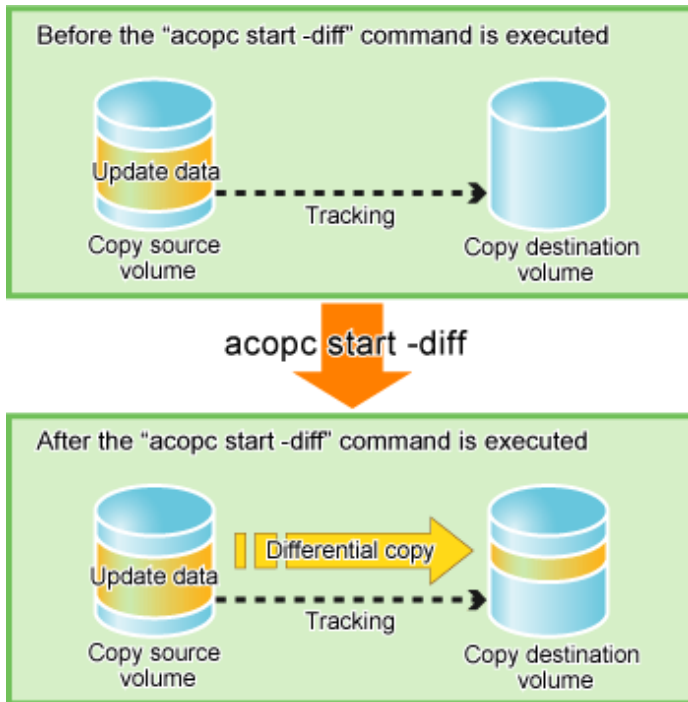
Before the “acopc start -diff” command is executed

Update data

Tracking

Copy source volume

Copy destination volume

acopc start -diff

After the “acopc start -diff” command is executed

Differential copy

Update data

Tracking

Copy source volume

Copy destination volume